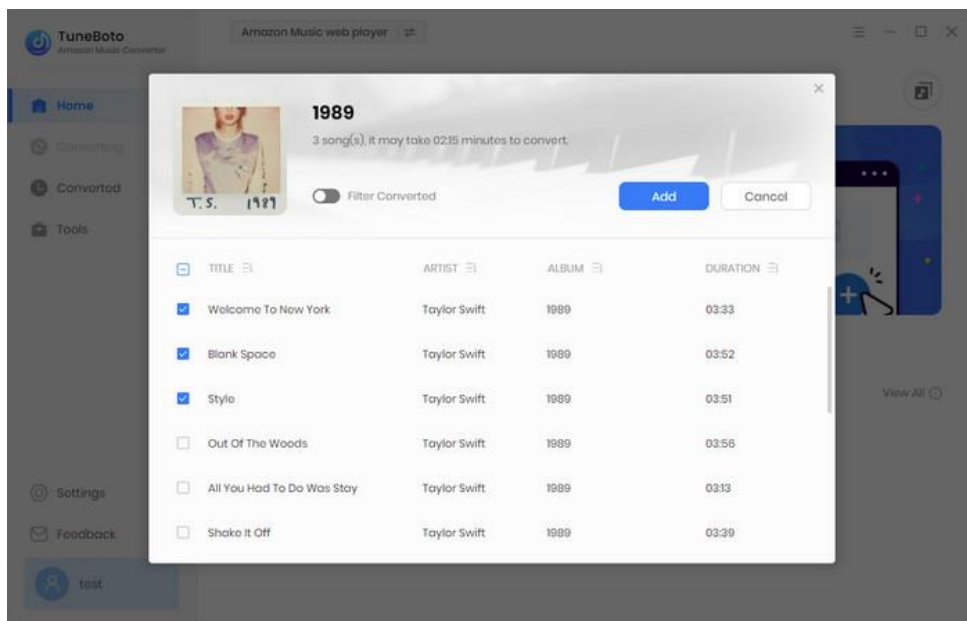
TuneBoto
Amazon Music Converter

Amazon Music web player

Home
Converting
Converted
Tools

Settings
Feedback
test

View All

1989
3 song(s), it may take 02:15 minutes to convert.

T.S. 1989

Filter Converted

Add
Cancel

| | TITLE | ARTIST | ALBUM | DURATION |
|---|---|---|---|---|
| ☑ | Welcome To New York | Taylor Swift | 1989 | 03:33 |
| ☑ | Blank Space | Taylor Swift | 1989 | 03:52 |
| ☑ | Style | Taylor Swift | 1989 | 03:51 |
| ☐ | Out Of The Woods | Taylor Swift | 1989 | 03:56 |
| ☐ | All You Had To Do Was Stay | Taylor Swift | 1989 | 03:13 |
| ☐ | Shake It Off | Taylor Swift | 1989 | 03:39 |